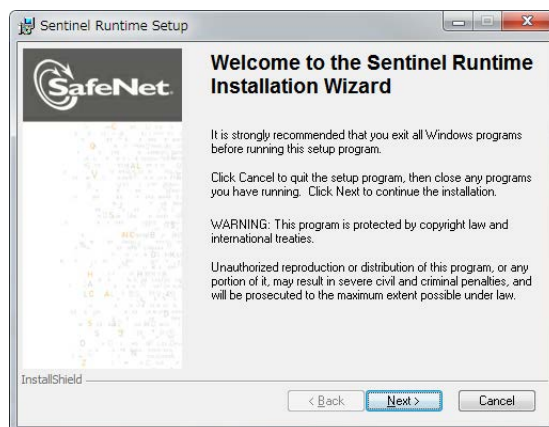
Sentinel Runtime Setup

SafeNet

Welcome to the Sentinel Runtime Installation Wizard

It is strongly recommended that you exit all Windows programs before running this setup program.

Click Cancel to quit the setup program, then close any programs you have running. Click Next to continue the installation.

WARNING: This program is protected by copyright law and international treaties.

Unauthorized reproduction or distribution of this program, or any portion of it, may result in severe civil and criminal penalties, and will be prosecuted to the maximum extent possible under law.

InstallShield

< Back

Next >

Cancel